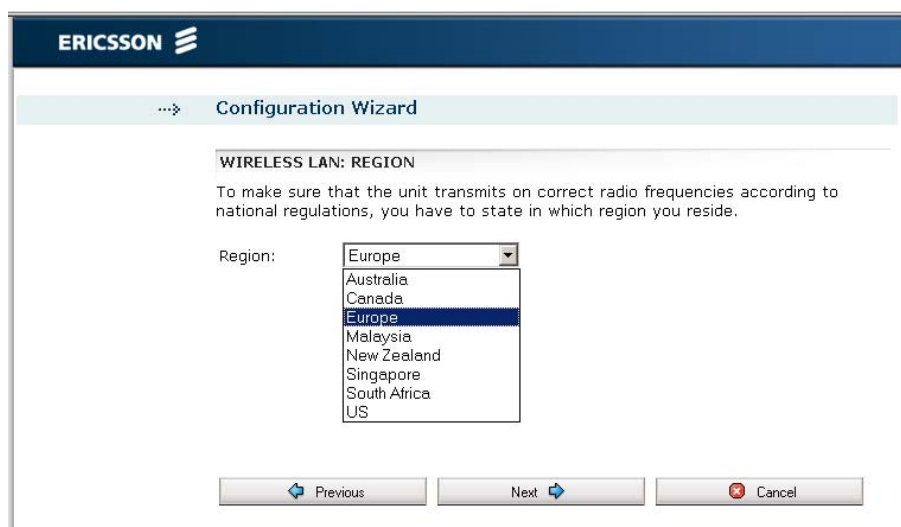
ERICSSON

Configuration Wizard

WIRELESS LAN: REGION

To make sure that the unit transmits on correct radio frequencies according to national regulations, you have to state in which region you reside.

Region: Europe

Australia
Canada
Europe
Malaysia
New Zealand
Singapore
South Africa
US

Previous Next Cancel